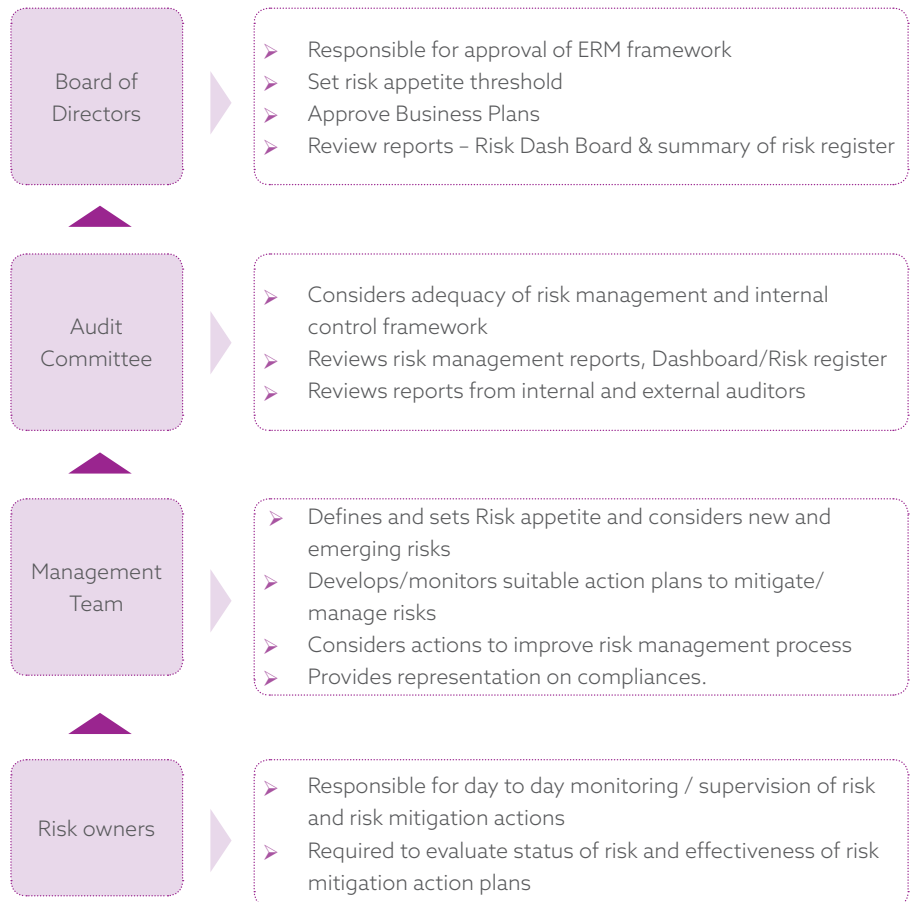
Board of Directors

➢ Responsible for approval of ERM framework
➢ Set risk appetite threshold
➢ Approve Business Plans
➢ Review reports – Risk Dash Board & summary of risk register

Audit Committee

➢ Considers adequacy of risk management and internal control framework
➢ Reviews risk management reports, Dashboard/Risk register
➢ Reviews reports from internal and external auditors

Management Team

➢ Defines and sets Risk appetite and considers new and emerging risks
➢ Develops/monitors suitable action plans to mitigate/ manage risks
➢ Considers actions to improve risk management process
➢ Provides representation on compliances.

Risk owners

➢ Responsible for day to day monitoring / supervision of risk and risk mitigation actions
➢ Required to evaluate status of risk and effectiveness of risk mitigation action plans